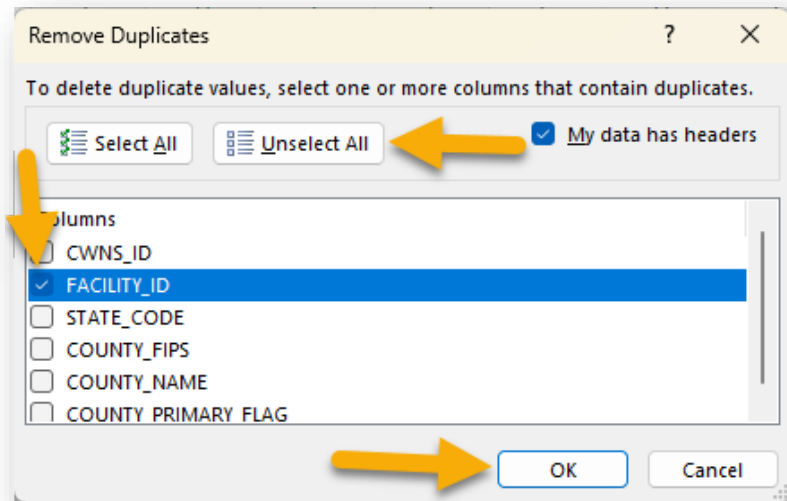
Remove Duplicates

?

To delete duplicate values, select one or more columns that contain duplicates.

Select All

Unselect All

My data has headers

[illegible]lumns

CWNS_ID

FACILITY_ID

STATE_CODE

COUNTY_FIPS

COUNTY_NAME

COUNTY_PRIMARY_FLAG

OK

Cancel